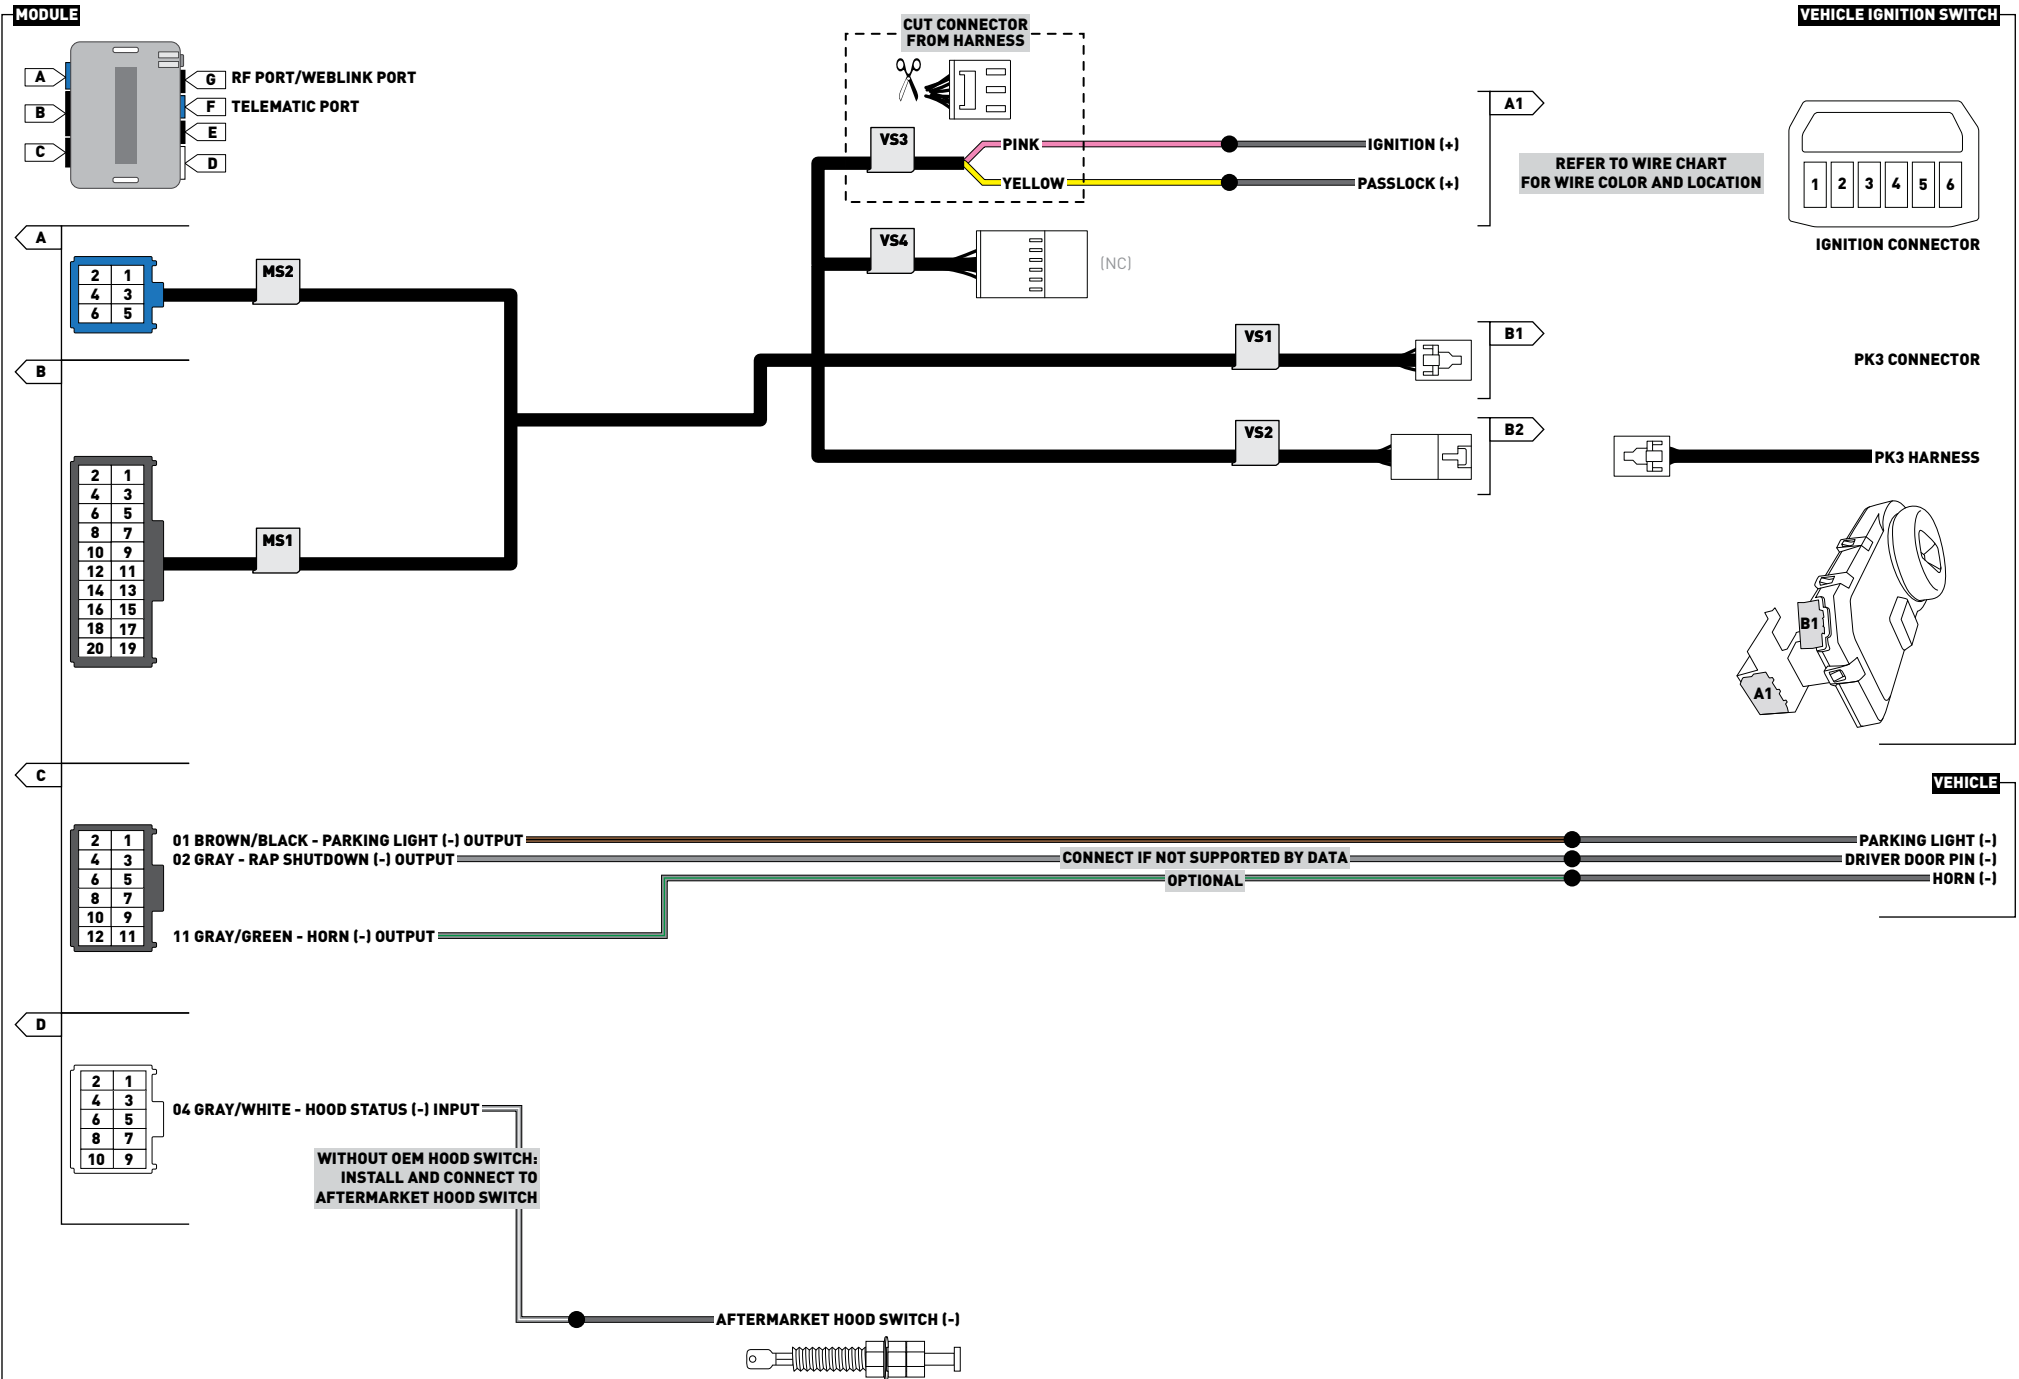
MODULE

A
B
C
G RF PORT/WEBLINK PORT
F TELEMATIC PORT
E
D

CUT CONNECTOR FROM HARNESS

VS3
PINK
YELLOW
IGNITION (+)
PASSLOCK (+)

A1

REFER TO WIRE CHART FOR WIRE COLOR AND LOCATION

VEHICLE IGNITION SWITCH

1 2 3 4 5 6

IGNITION CONNECTOR

A

| 2 | 1 |
|---|---|
| 4 | 3 |
| 6 | 5 |

MS2

VS4
(NC)

B

VS1
B1
PK3 CONNECTOR

| 2 | 1 |
|---|---|
| 4 | 3 |
| 6 | 5 |
| 8 | 7 |
| 10 | 9 |
| 12 | 11 |
| 14 | 13 |
| 16 | 15 |
| 18 | 17 |
| 20 | 19 |

VS2
B2
PK3 HARNESS

MS1

B1
A1

C

VEHICLE

| 2 | 1 |
|---|---|
| 4 | 3 |
| 6 | 5 |
| 8 | 7 |
| 10 | 9 |
| 12 | 11 |

01 BROWN/BLACK - PARKING LIGHT (-) OUTPUT
02 GRAY - RAP SHUTDOWN (-) OUTPUT
CONNECT IF NOT SUPPORTED BY DATA
OPTIONAL
11 GRAY/GREEN - HORN (-) OUTPUT
PARKING LIGHT (-)
DRIVER DOOR PIN (-)
HORN (-)

D

| 2 | 1 |
|---|---|
| 4 | 3 |
| 6 | 5 |
| 8 | 7 |
| 10 | 9 |

04 GRAY/WHITE - HOOD STATUS (-) INPUT

WITHOUT OEM HOOD SWITCH: INSTALL AND CONNECT TO AFTERMARKET HOOD SWITCH

AFTERMARKET HOOD SWITCH (-)